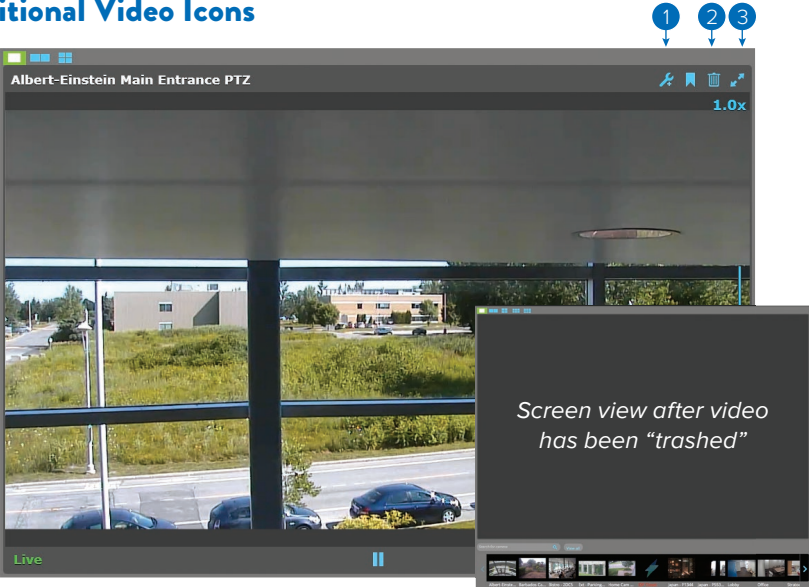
itional Video Icons

1 2 3

Albert-Einstein Main Entrance PTZ

1.0x

Screen view after video has been “trashed”

Live

Albert-Einste... Barksdale Ca... Berlin - (DCS Cal. Parking... Home Cam... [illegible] japan - PTSM japan - PRIO... Lobby Office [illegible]